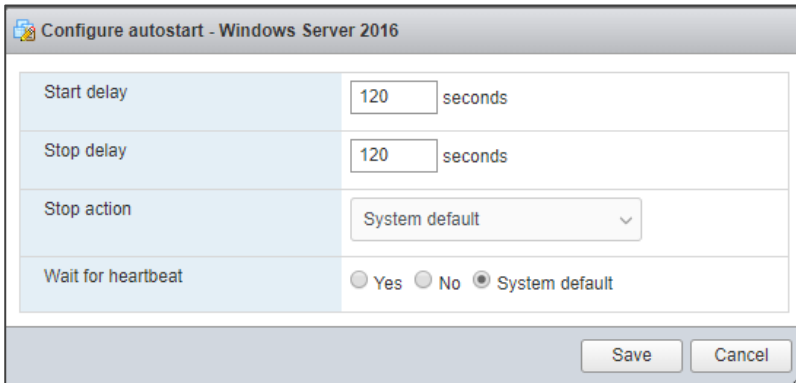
Configure autostart - Windows Server 2016

| | |
|---|---|
| Start delay | 120 seconds |
| Stop delay | 120 seconds |
| Stop action | System default |
| Wait for heartbeat | Yes No System default |

Save Cancel